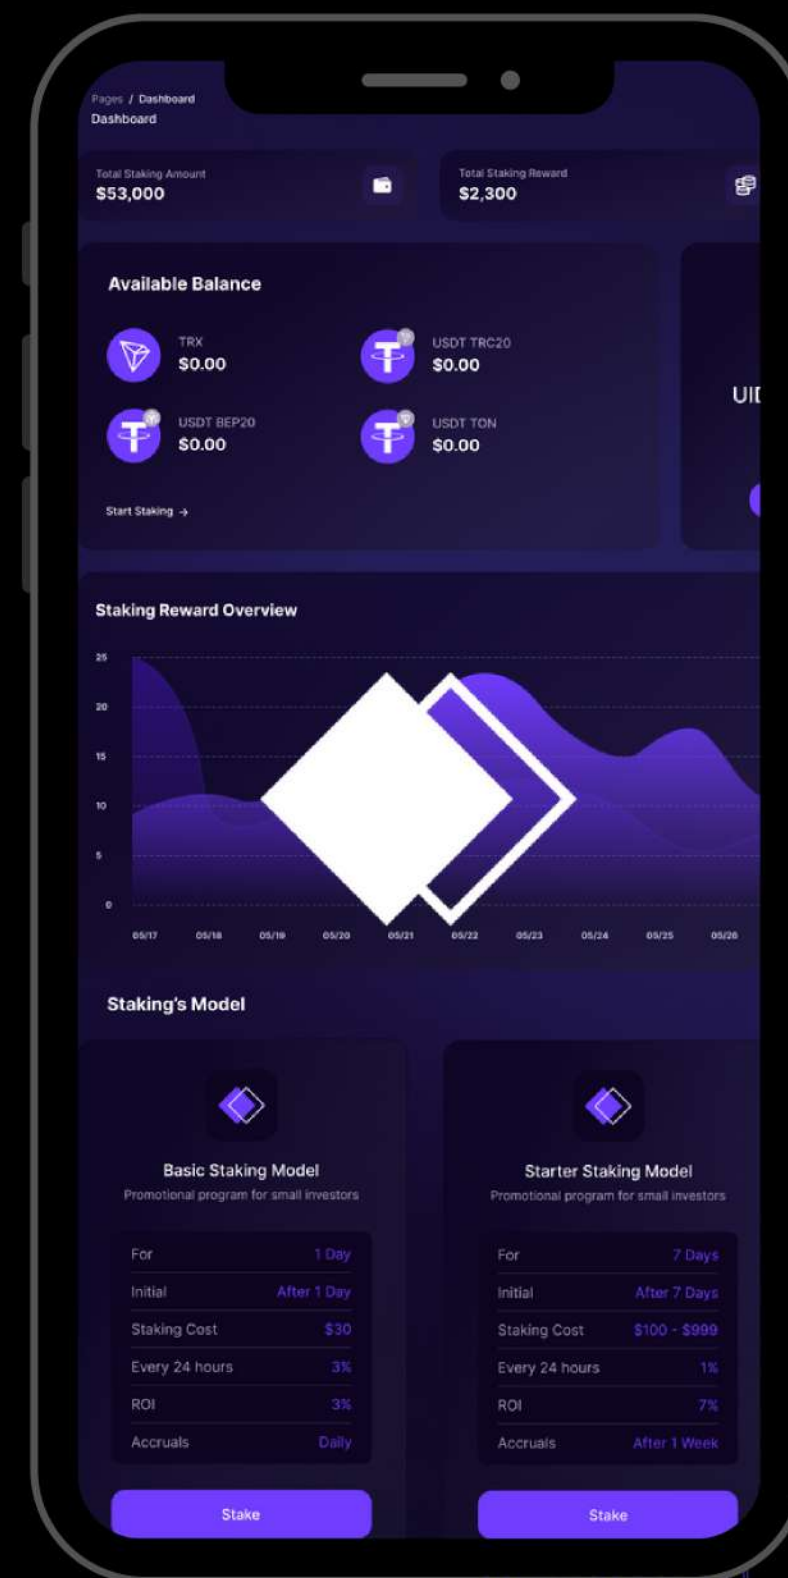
Pages / Dashboard
Dashboard

Total Staking Amount
$53,000

Total Staking Reward
$2,300

Available Balance

TRX
$0.00

USDT TRC20
$0.00

USDT BEP20
$0.00

USDT TON
$0.00

Start Staking →

UI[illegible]

Staking Reward Overview

25
20
15
10
5
0

05/17 05/18 05/19 05/20 05/21 05/22 05/23 05/24 05/25 05/26

Staking's Model

Basic Staking Model
Promotional program for small investors

| For | 1 Day |
|---|---|
| Initial | After 1 Day |
| Staking Cost | $30 |
| Every 24 hours | 3% |
| ROI | 3% |
| Accruals | Daily |

Stake

Starter Staking Model
Promotional program for small investors

| For | 7 Days |
|---|---|
| Initial | After 7 Days |
| Staking Cost | $100 - $999 |
| Every 24 hours | 1% |
| ROI | 7% |
| Accruals | After 1 Week |

Stake